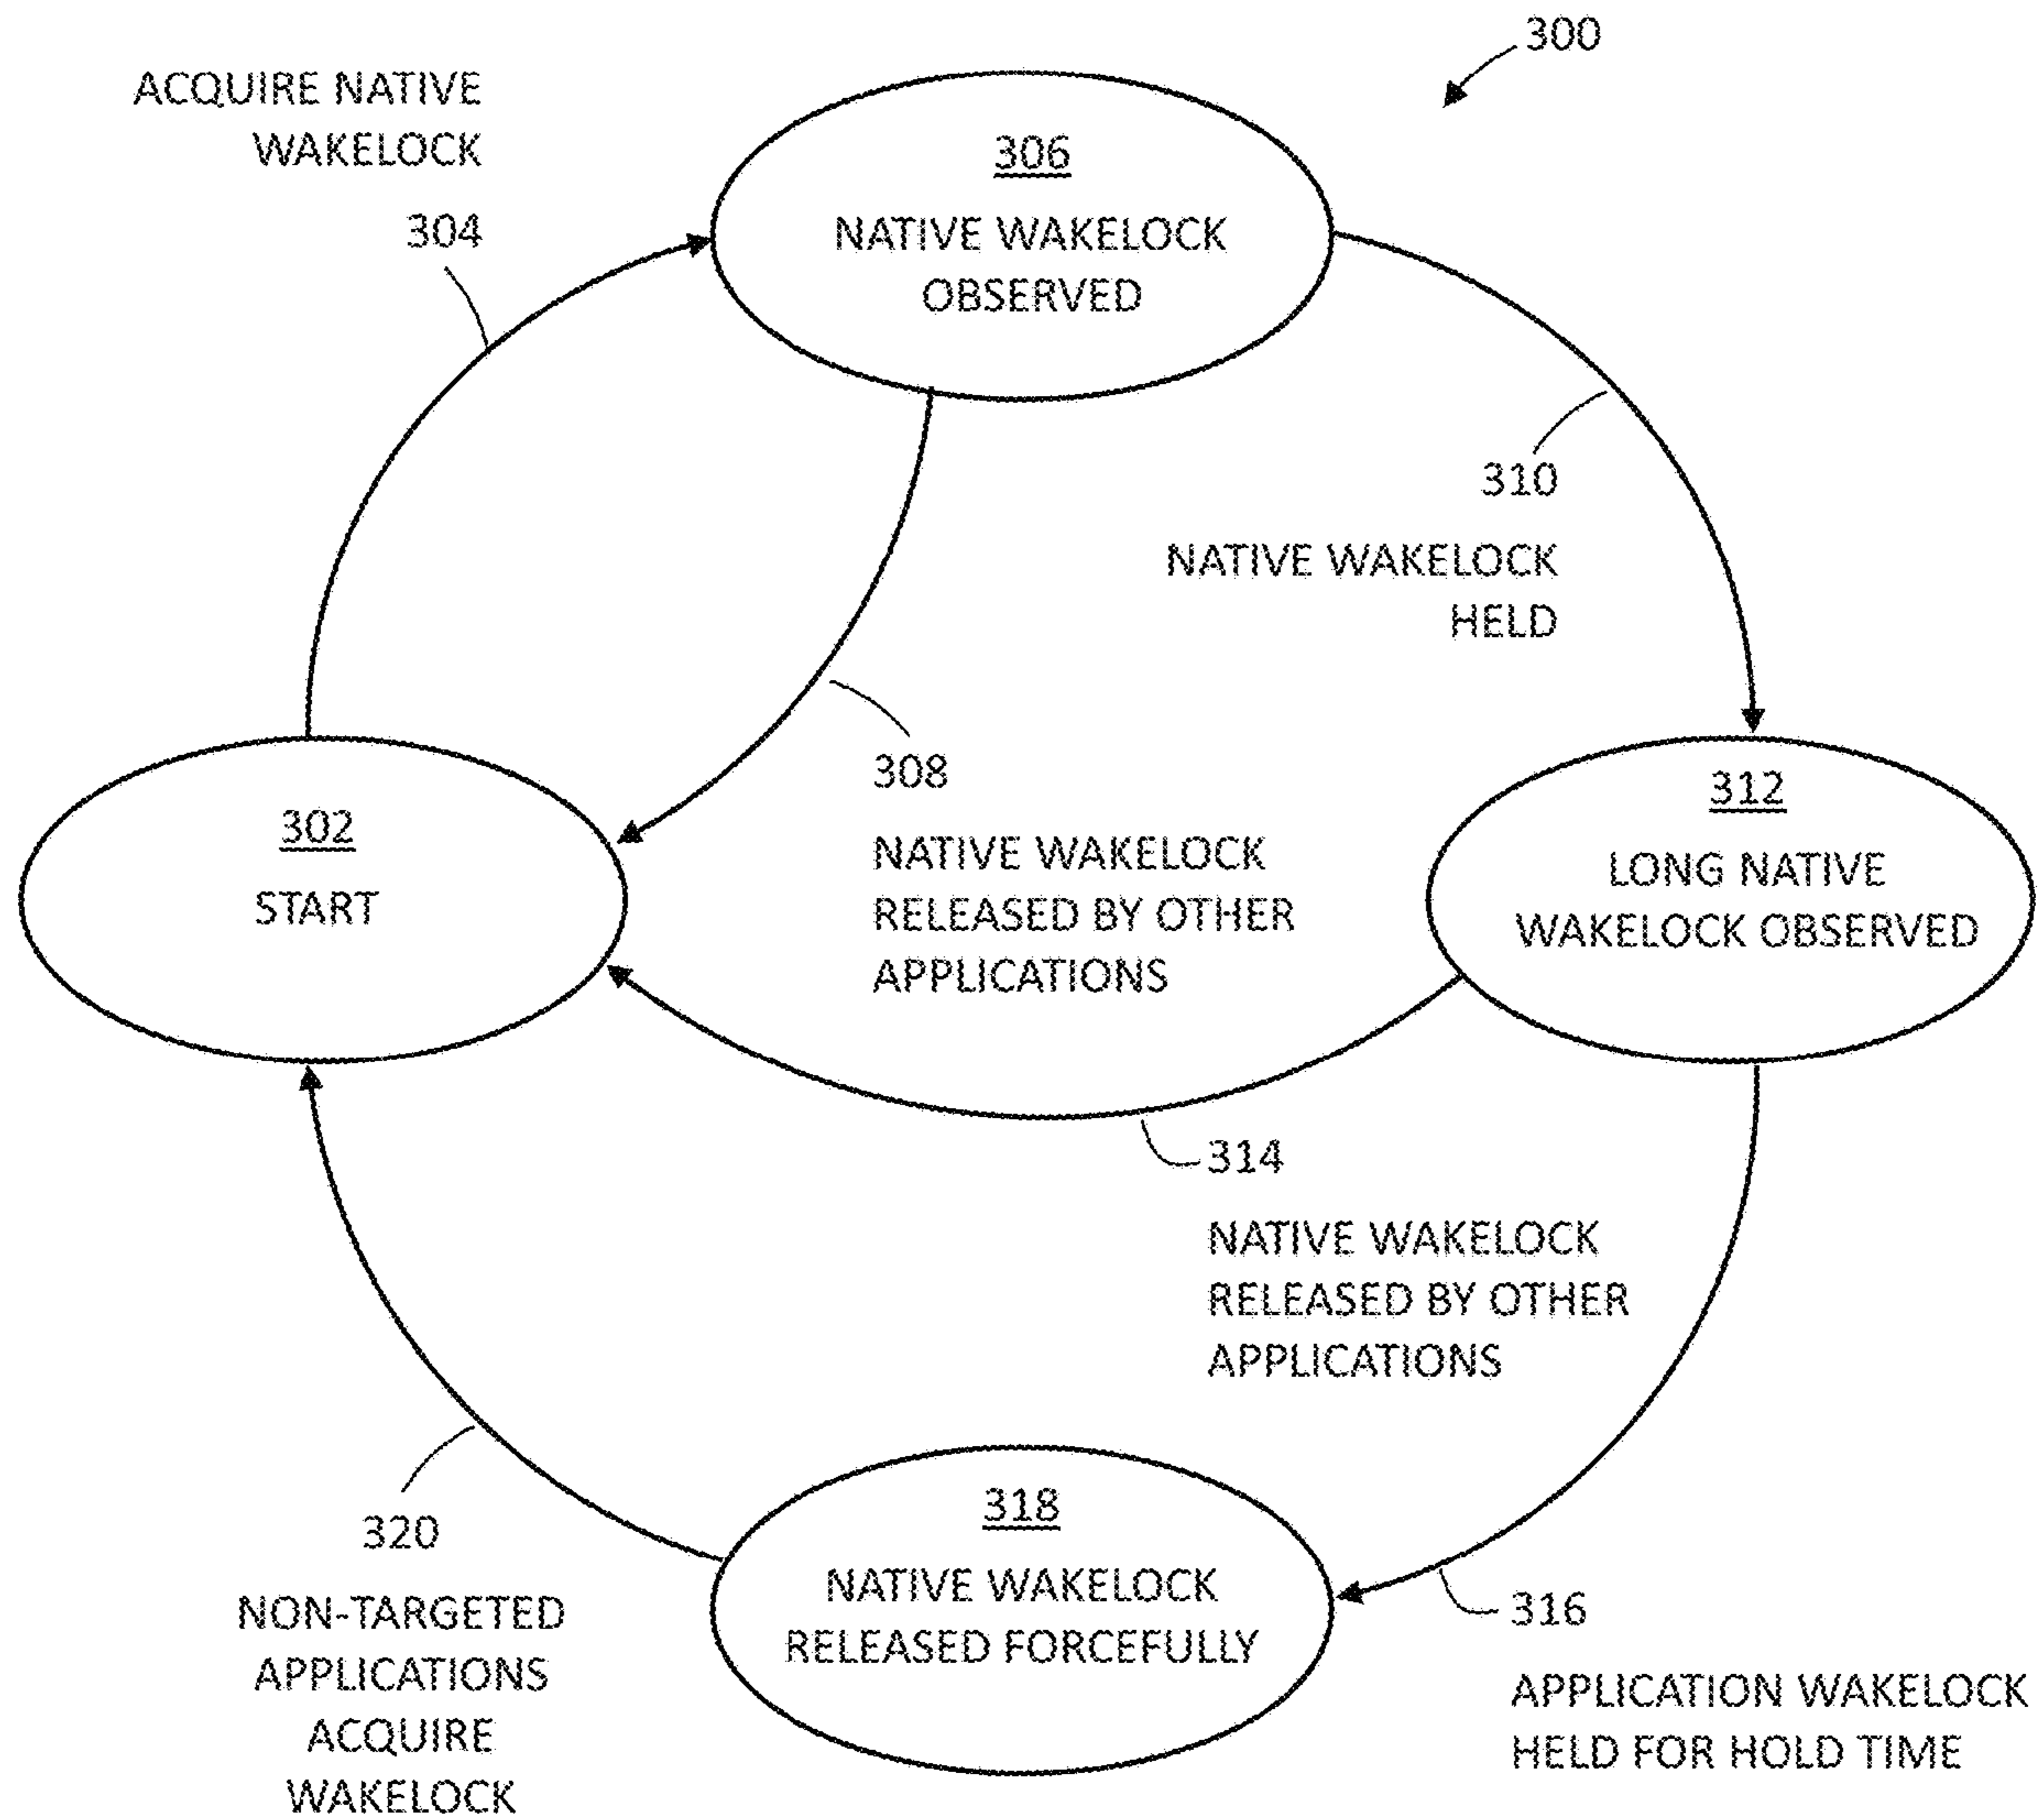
300

ACQUIRE NATIVE WAKELOCK

304

306
NATIVE WAKELOCK OBSERVED

310

NATIVE WAKELOCK HELD

308

NATIVE WAKELOCK RELEASED BY OTHER APPLICATIONS

302
START

312
LONG NATIVE WAKELOCK OBSERVED

314

NATIVE WAKELOCK RELEASED BY OTHER APPLICATIONS

320

NON-TARGETED APPLICATIONS ACQUIRE WAKELOCK

318
NATIVE WAKELOCK RELEASED FORCEFULLY

316

APPLICATION WAKELOCK HELD FOR HOLD TIME